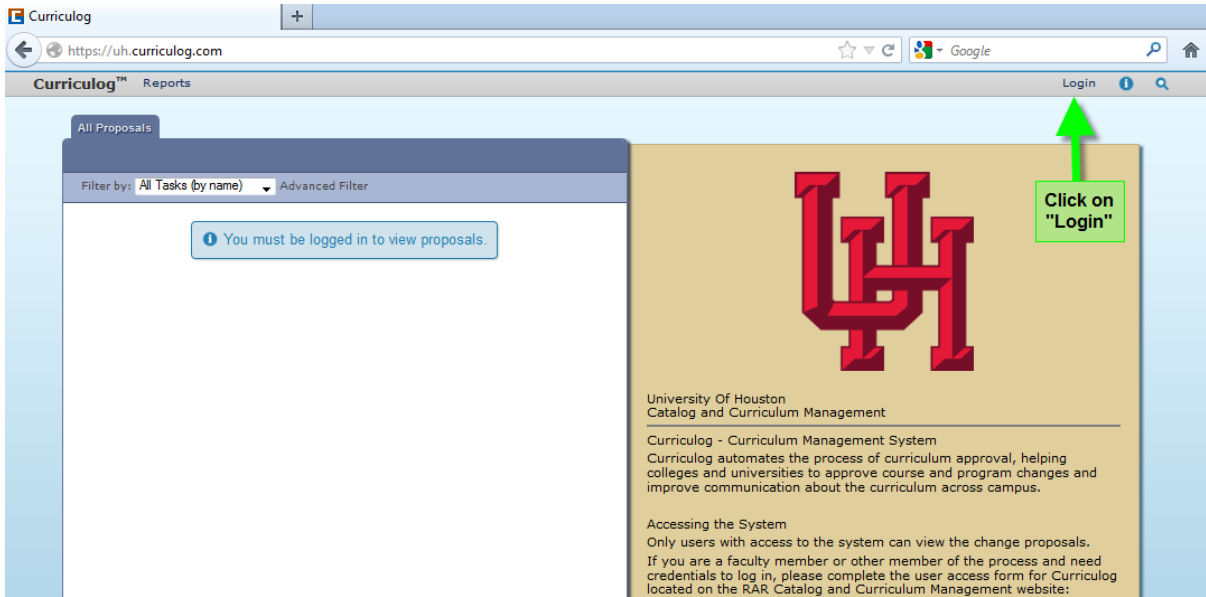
Curriculog

https://uh.curriculog.com

Google

Curriculog™ Reports

Login

All Proposals

Filter by: All Tasks (by name) Advanced Filter

You must be logged in to view proposals.

Click on "Login"

University Of Houston
Catalog and Curriculum Management

Curriculog - Curriculum Management System
Curriculog automates the process of curriculum approval, helping colleges and universities to approve course and program changes and improve communication about the curriculum across campus.

Accessing the System
Only users with access to the system can view the change proposals.
If you are a faculty member or other member of the process and need credentials to log in, please complete the user access form for Curriculog located on the RAR Catalog and Curriculum Management website: